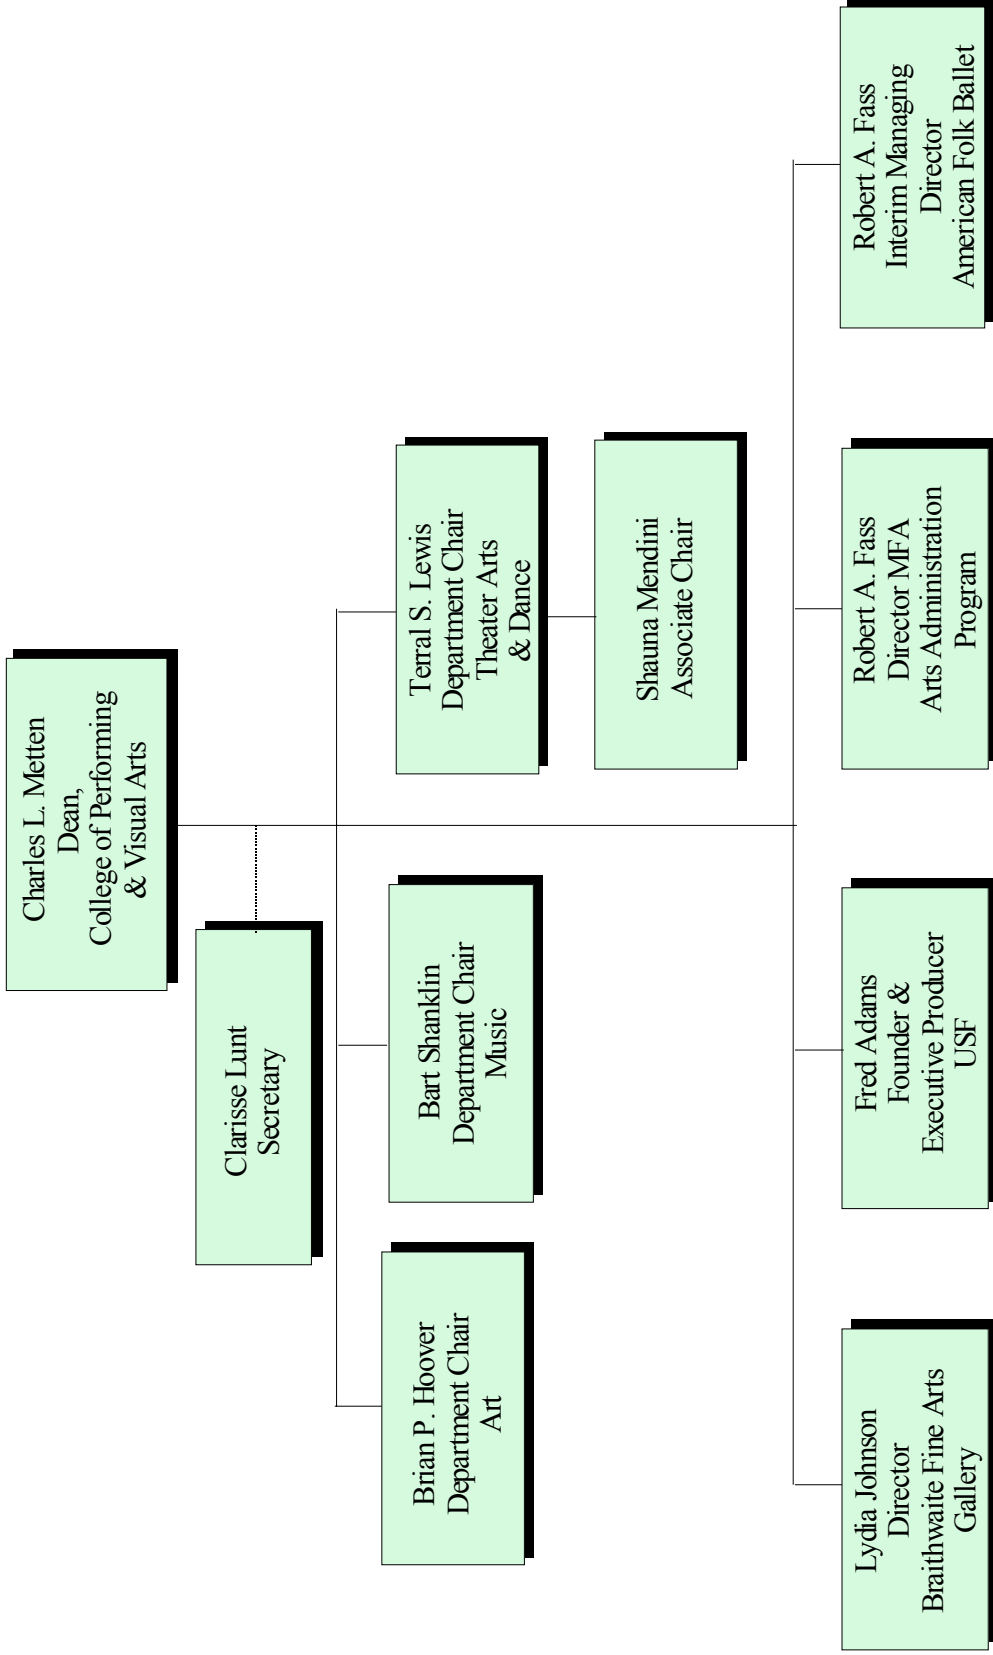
Charles L. Metten
Dean,
College of Performing
& Visual Arts

Clarisse Lunt
Secretary

Terral S. Lewis
Department Chair
Theater Arts
& Dance

Shauna Mendini
Associate Chair

Bart Shanklin
Department Chair
Music

Brian P. Hoover
Department Chair
Art

Robert A. Fass
Interim Managing
Director
American Folk Ballet

Robert A. Fass
Director MFA
Arts Administration
Program

Fred Adams
Founder &
Executive Producer
USF

Lydia Johnson
Director
Braithwaite Fine Arts
Gallery